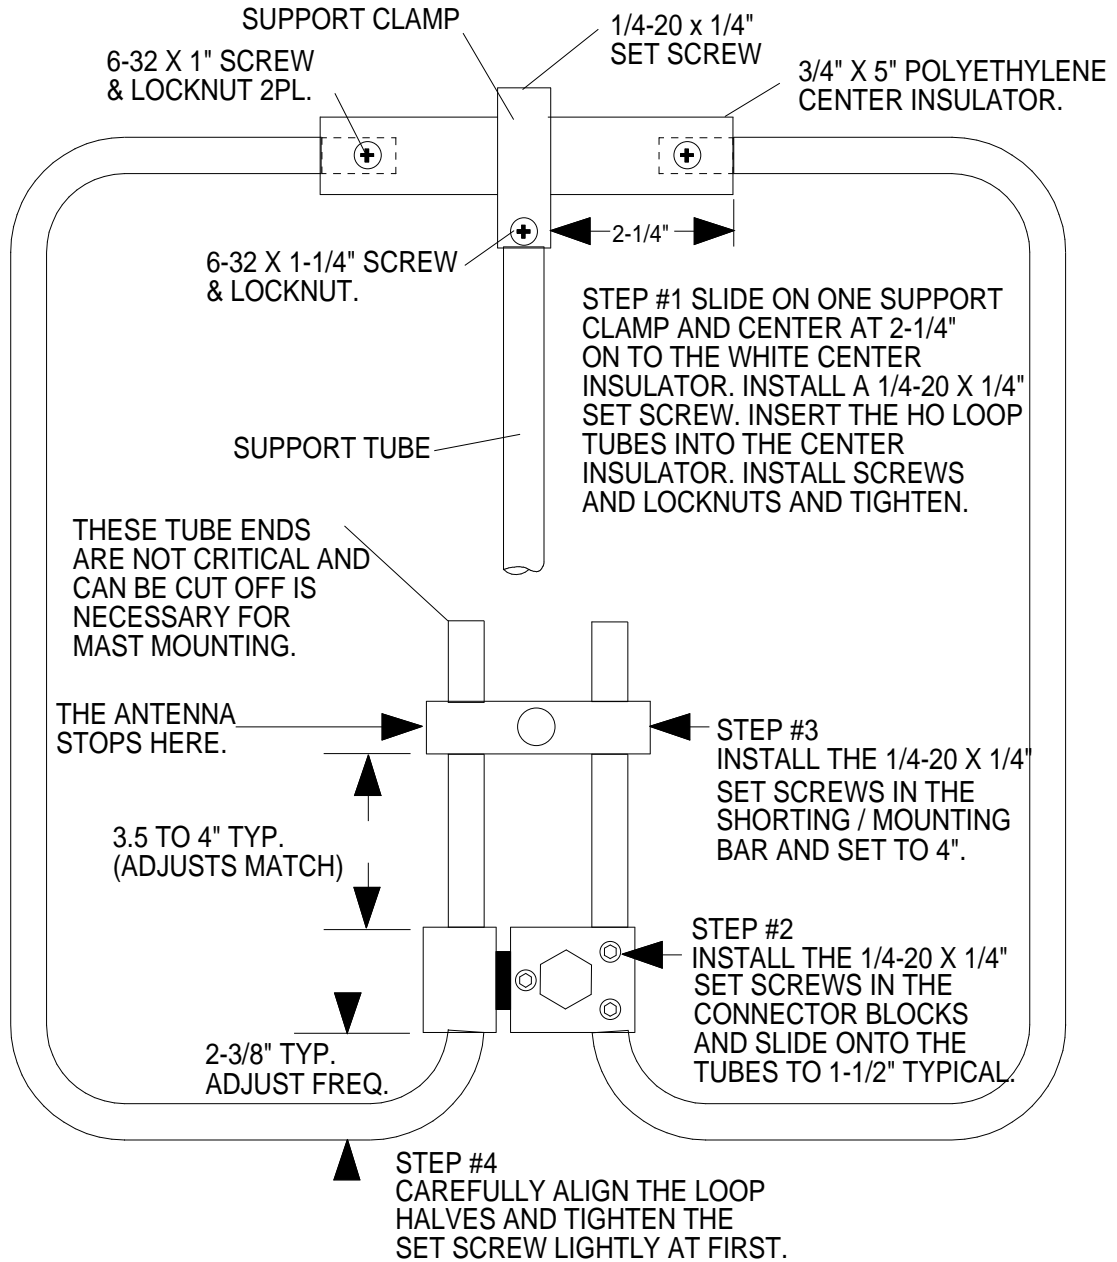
SUPPORT CLAMP

1/4-20 x 1/4" SET SCREW

6-32 X 1" SCREW & LOCKNUT 2PL.

3/4" X 5" POLYETHYLENE CENTER INSULATOR.

2-1/4"

6-32 X 1-1/4" SCREW & LOCKNUT.

STEP #1 SLIDE ON ONE SUPPORT CLAMP AND CENTER AT 2-1/4" ON TO THE WHITE CENTER INSULATOR. INSTALL A 1/4-20 X 1/4" SET SCREW. INSERT THE HO LOOP TUBES INTO THE CENTER INSULATOR. INSTALL SCREWS AND LOCKNUTS AND TIGHTEN.

SUPPORT TUBE

THESE TUBE ENDS ARE NOT CRITICAL AND CAN BE CUT OFF IS NECESSARY FOR MAST MOUNTING.

THE ANTENNA STOPS HERE.

STEP #3 INSTALL THE 1/4-20 X 1/4" SET SCREWS IN THE SHORTING / MOUNTING BAR AND SET TO 4".

3.5 TO 4" TYP. (ADJUSTS MATCH)

STEP #2 INSTALL THE 1/4-20 X 1/4" SET SCREWS IN THE CONNECTOR BLOCKS AND SLIDE ONTO THE TUBES TO 1-1/2" TYPICAL.

2-3/8" TYP. ADJUST FREQ.

STEP #4 CAREFULLY ALIGN THE LOOP HALVES AND TIGHTEN THE SET SCREW LIGHTLY AT FIRST.